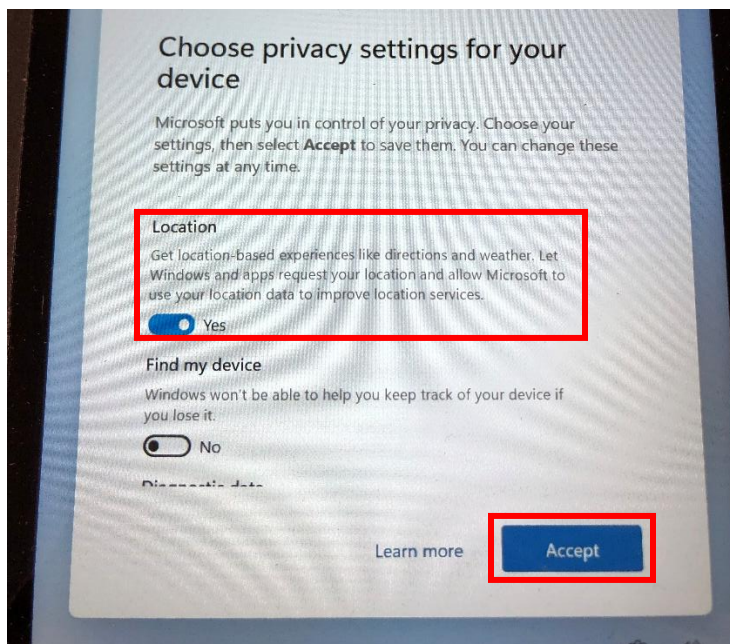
Choose privacy settings for your device

Microsoft puts you in control of your privacy. Choose your settings, then select **Accept** to save them. You can change these settings at any time.

Location

Get location-based experiences like directions and weather. Let Windows and apps request your location and allow Microsoft to use your location data to improve location services.

Yes

Find my device

Windows won't be able to help you keep track of your device if you lose it.

No

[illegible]

Learn more

Accept